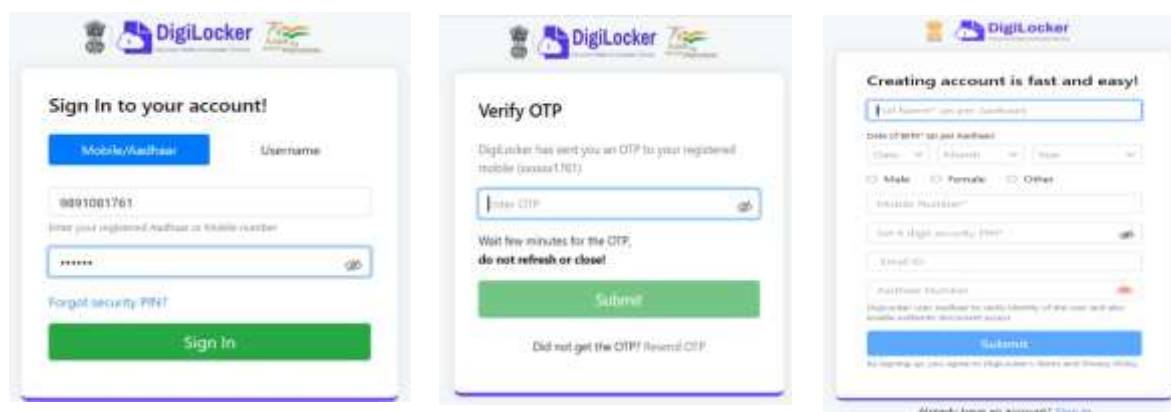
DigiLocker

Sign In to your account!

Mobile/Aadhaar

Username

9891081761

Enter your registered Aadhaar or Mobile number

••••••

Forgot security PIN?

Sign In

DigiLocker

Verify OTP

DigiLocker has sent you an OTP to your registered mobile (xxxxxx1761)

Enter OTP

Wait few minutes for the OTP, **do not refresh or close!**

Submit

Did not get the OTP? Resend OTP

DigiLocker

Creating account is fast and easy!

Full Name* (as per Aadhaar)

Date of Birth* (as per Aadhaar)

Date

Month

Year

Male

Female

Other

Mobile Number*

Set 6 digit security PIN*

Email ID

Aadhaar Number

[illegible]

Submit

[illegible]

Already have an account? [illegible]